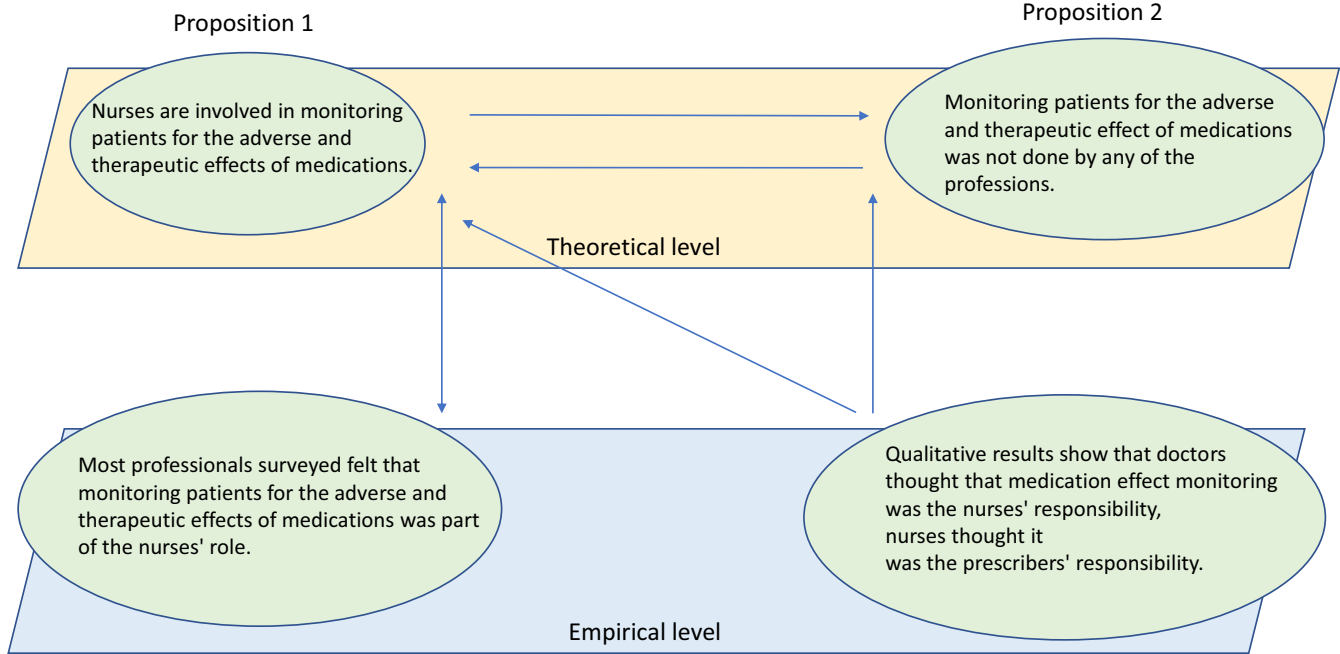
Proposition 1

Proposition 2

Nurses are involved in monitoring patients for the adverse and therapeutic effects of medications.

Monitoring patients for the adverse and therapeutic effect of medications was not done by any of the professions.

Theoretical level

Most professionals surveyed felt that monitoring patients for the adverse and therapeutic effects of medications was part of the nurses' role.

Qualitative results show that doctors thought that medication effect monitoring was the nurses' responsibility, nurses thought it was the prescribers' responsibility.

Empirical level